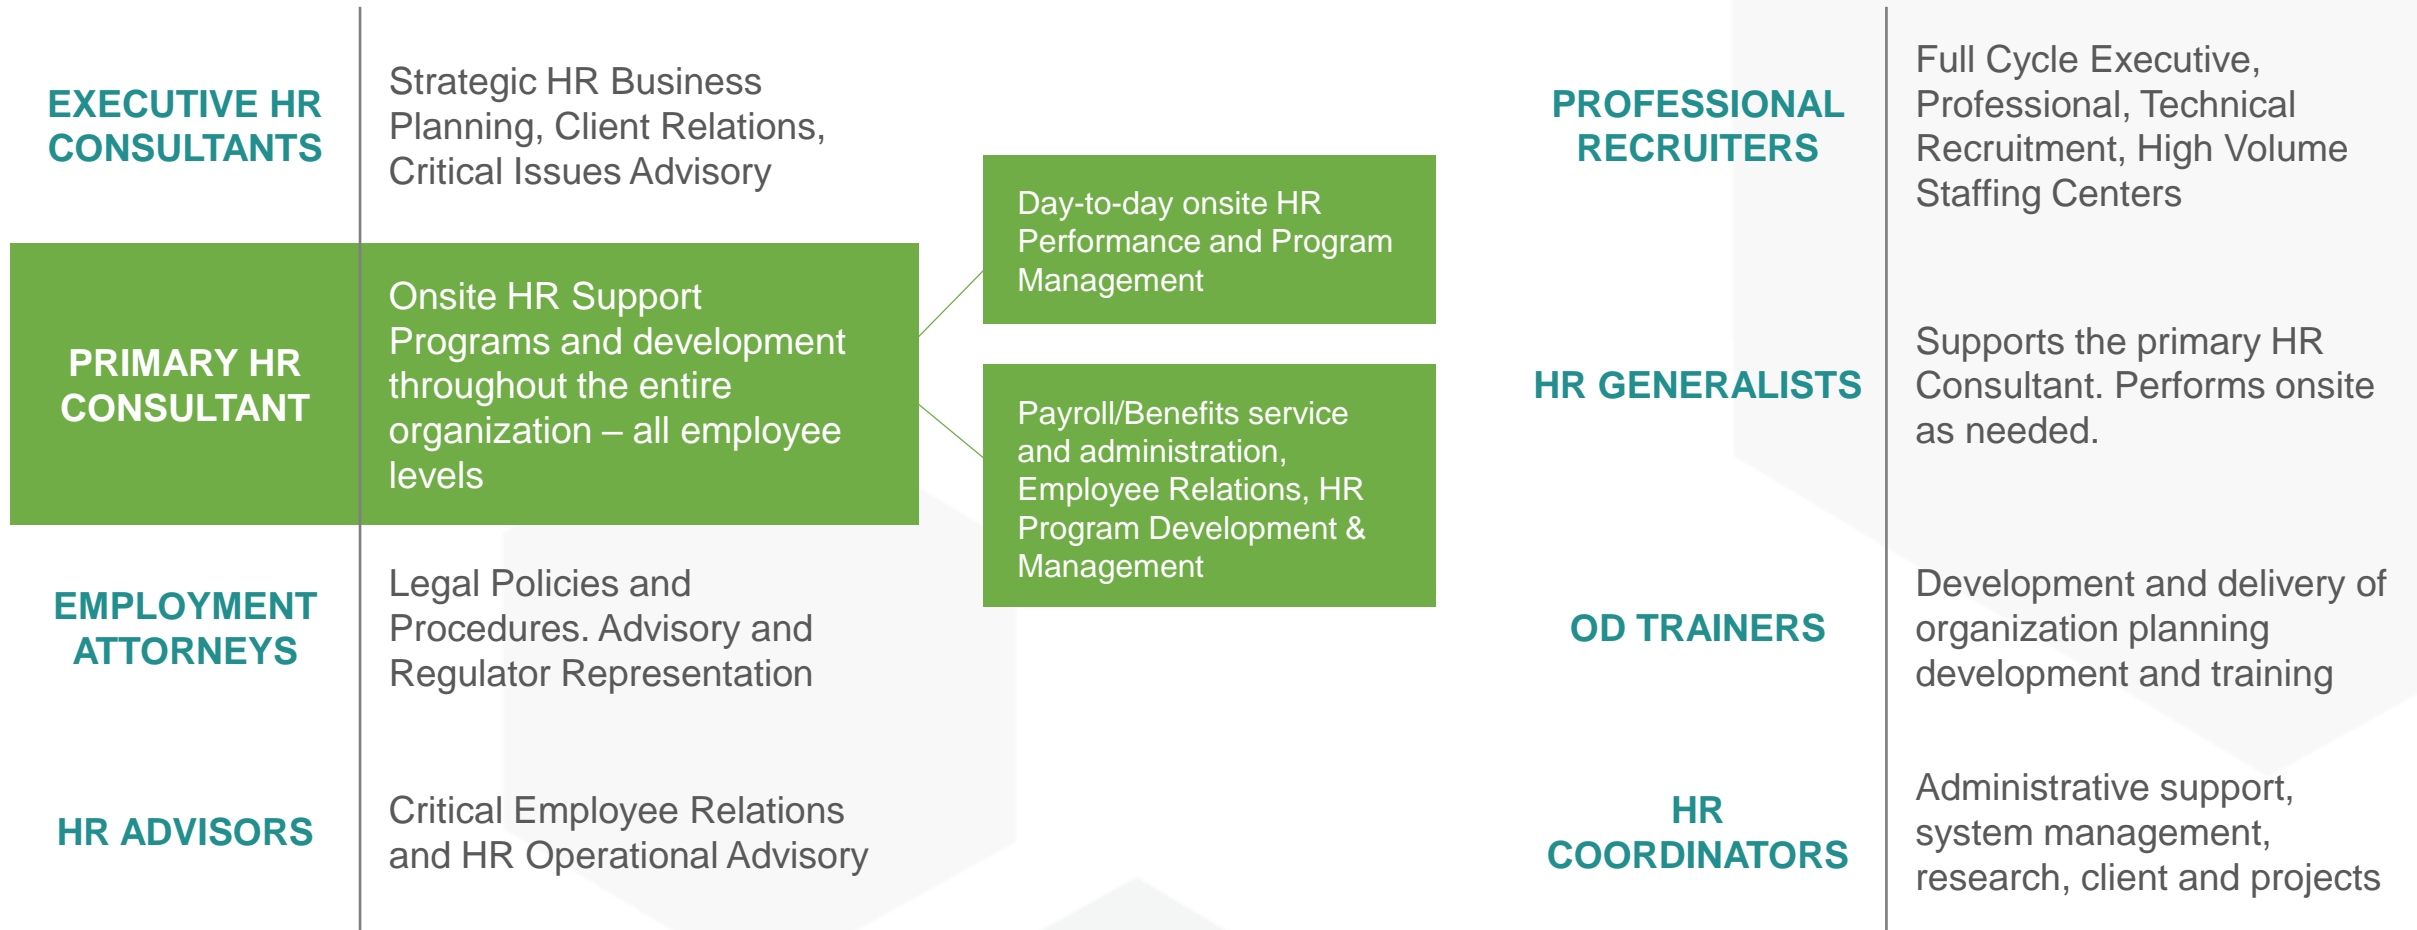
EXECUTIVE HR CONSULTANTS

Strategic HR Business Planning, Client Relations, Critical Issues Advisory

PRIMARY HR CONSULTANT

Onsite HR Support Programs and development throughout the entire organization – all employee levels

EMPLOYMENT ATTORNEYS

Legal Policies and Procedures. Advisory and Regulator Representation

HR ADVISORS

Critical Employee Relations and HR Operational Advisory

Day-to-day onsite HR Performance and Program Management

Payroll/Benefits service and administration, Employee Relations, HR Program Development & Management

PROFESSIONAL RECRUITERS

Full Cycle Executive, Professional, Technical Recruitment, High Volume Staffing Centers

HR GENERALISTS

Supports the primary HR Consultant. Performs onsite as needed.

OD TRAINERS

Development and delivery of organization planning development and training

HR COORDINATORS

Administrative support, system management, research, client and projects